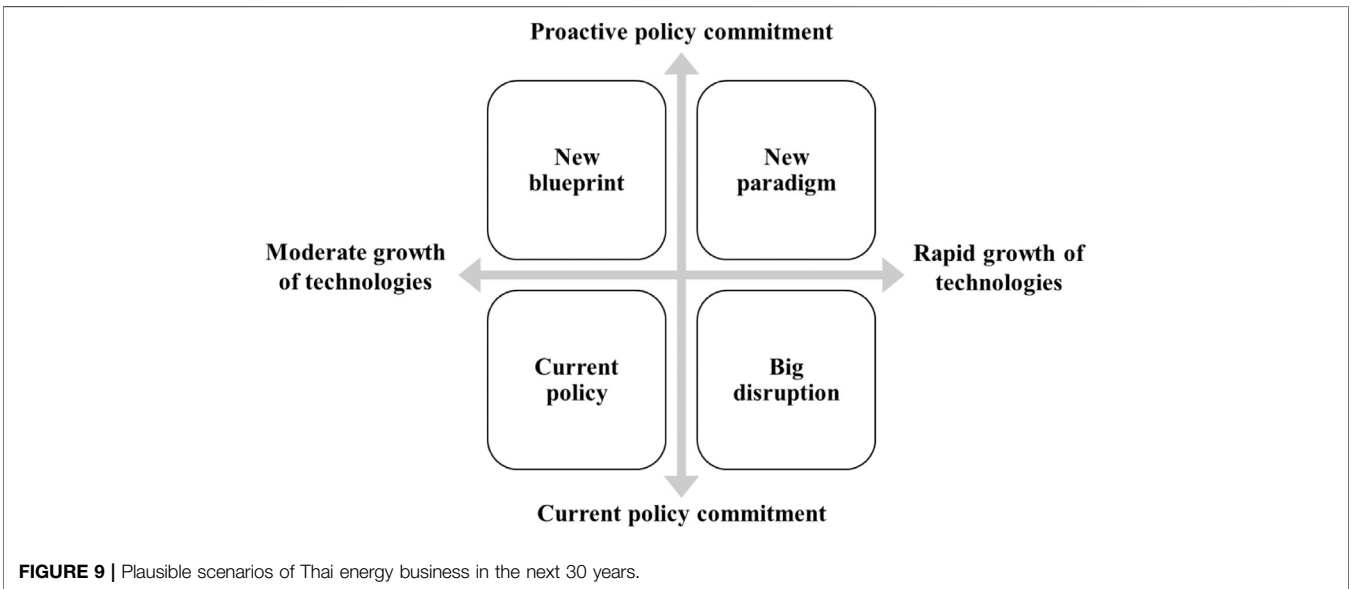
Proactive policy commitment

New blueprint

New paradigm

Moderate growth of technologies

Rapid growth of technologies

Current policy

Big disruption

Current policy commitment

FIGURE 9 | Plausible scenarios of Thai energy business in the next 30 years.